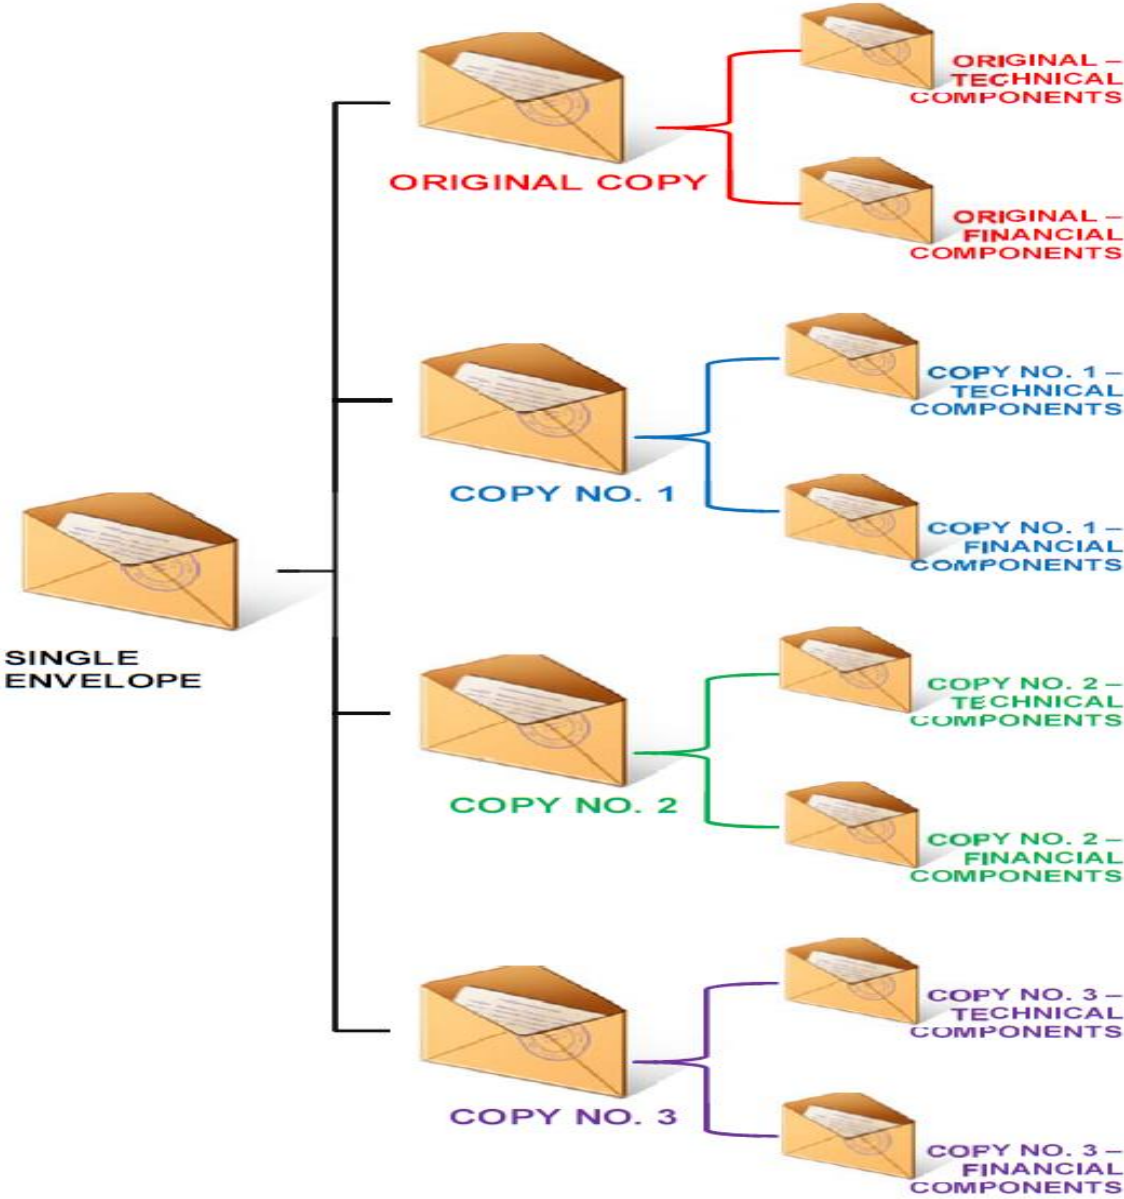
ORIGINAL COPY

ORIGINAL – TECHNICAL COMPONENTS

ORIGINAL – FINANCIAL COMPONENTS

COPY NO. 1

COPY NO. 1 – TECHNICAL COMPONENTS

COPY NO. 1 – FINANCIAL COMPONENTS

SINGLE ENVELOPE

COPY NO. 2

COPY NO. 2 – TECHNICAL COMPONENTS

COPY NO. 2 – FINANCIAL COMPONENTS

COPY NO. 3

COPY NO. 3 – TECHNICAL COMPONENTS

COPY NO. 3 – FINANCIAL COMPONENTS